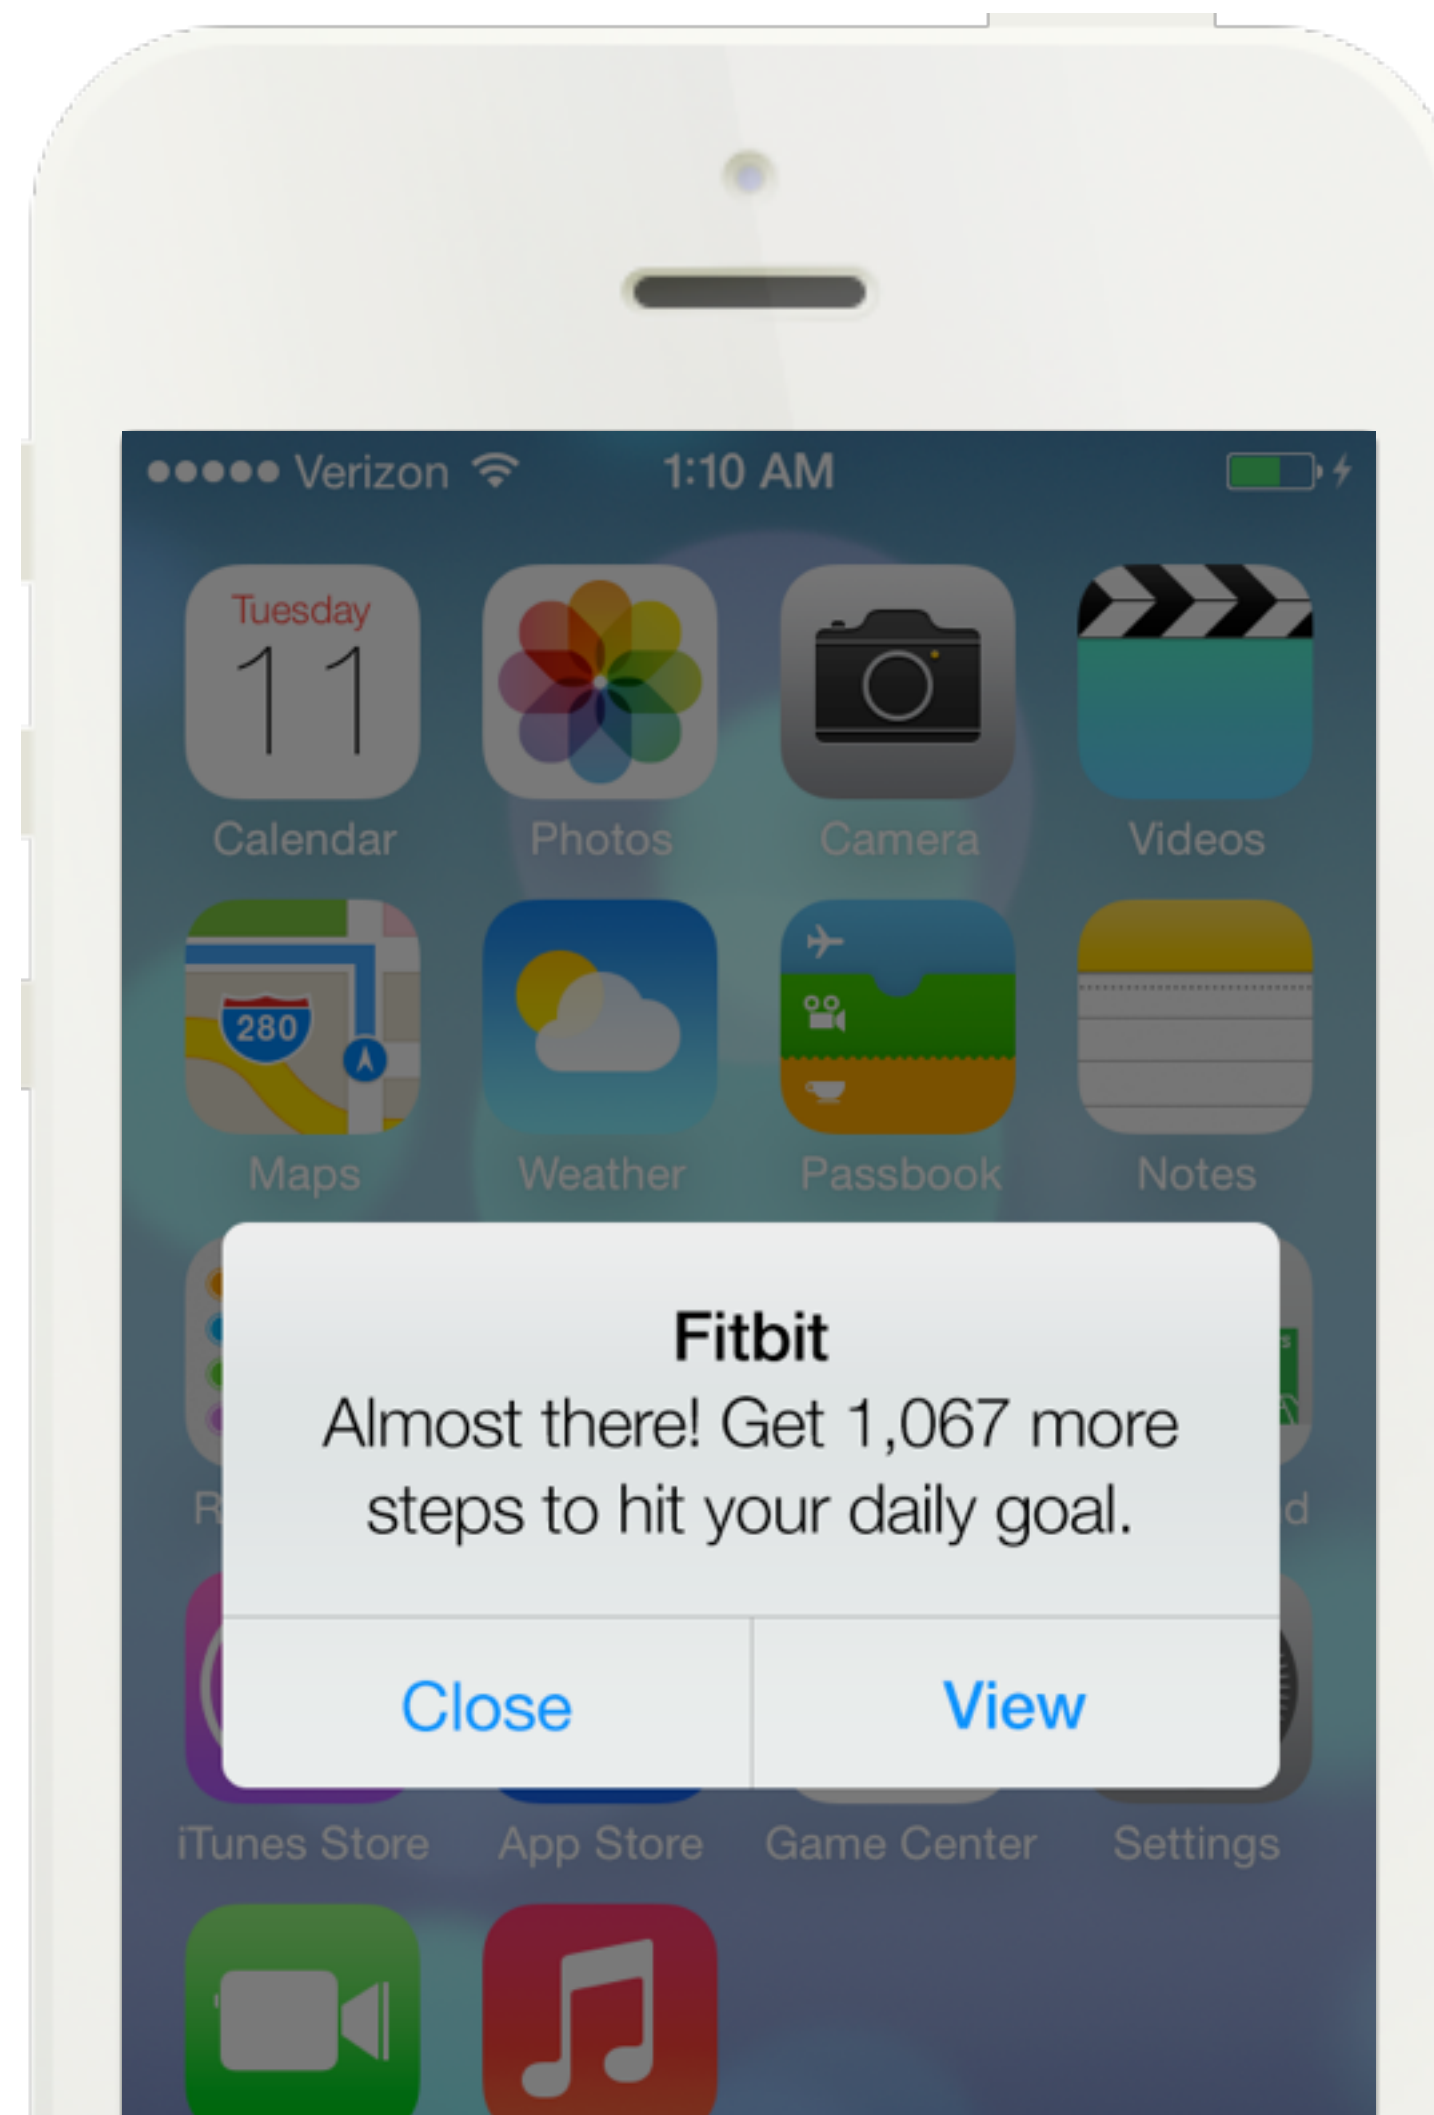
●●●●● Verizon 1:10 AM

Tuesday
11
Calendar

Photos

Camera

Videos

280
Maps

Weather

Passbook

Notes

R

d

Fitbit
Almost there! Get 1,067 more steps to hit your daily goal.

Close

View

iTunes Store

App Store

Game Center

Settings